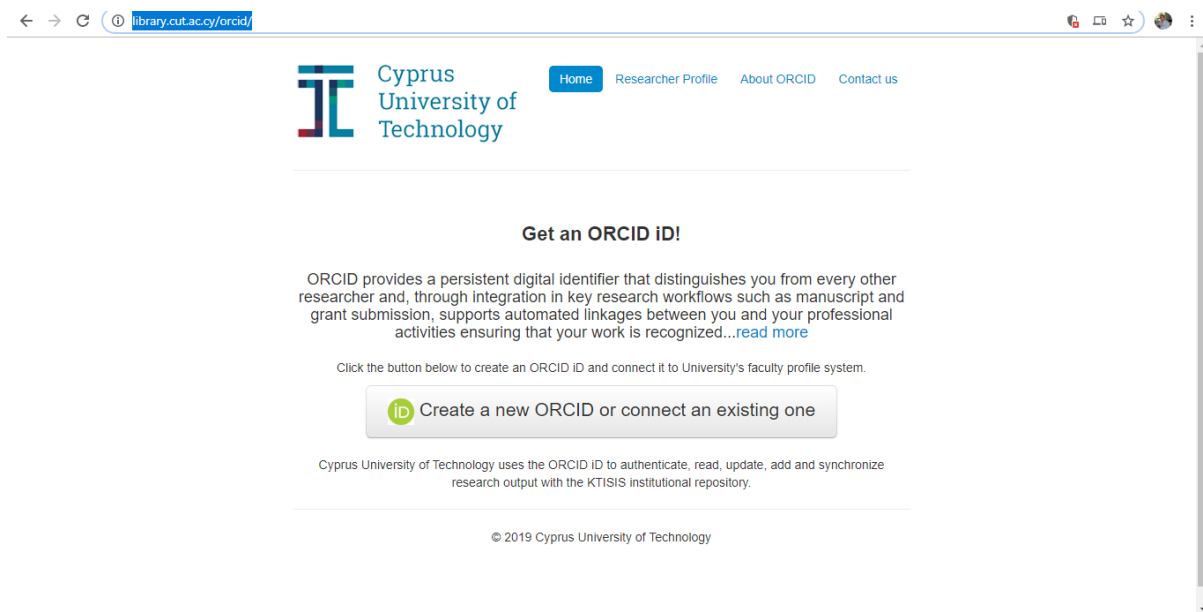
library.cut.ac.cy/orcid/

Cyprus University of Technology

Home Researcher Profile About ORCID Contact us

Get an ORCID iD!

ORCID provides a persistent digital identifier that distinguishes you from every other researcher and, through integration in key research workflows such as manuscript and grant submission, supports automated linkages between you and your professional activities ensuring that your work is recognized...read more

Click the button below to create an ORCID iD and connect it to University's faculty profile system.

iD Create a new ORCID or connect an existing one

Cyprus University of Technology uses the ORCID iD to authenticate, read, update, add and synchronize research output with the KTISIS institutional repository.

© 2019 Cyprus University of Technology